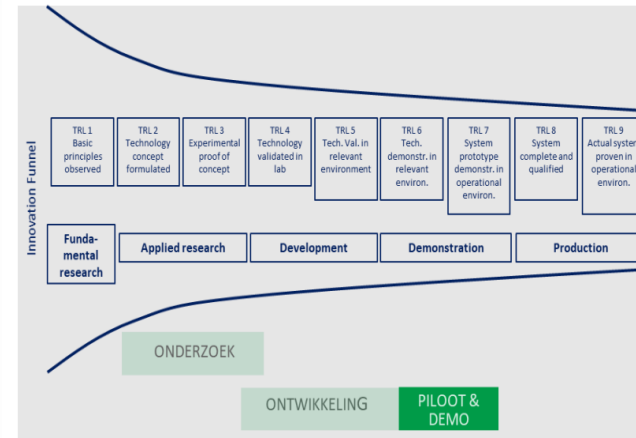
Innovation Funnel

TRL 1 Basic principles observed

TRL 2 Technology concept formulated

TRL 3 Experimental proof of concept

TRL 4 Technology validated in lab

TRL 5 Tech. Val. in relevant environment

TRL 6 Tech. demonstr. in relevant environ.

TRL 7 System prototype demonstr. in operational environ.

TRL 8 System complete and qualified

TRL 9 Actual syster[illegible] proven in operational environ.

Fundamental research

Applied research

Development

Demonstration

Production

ONDERZOEK

ONTWIKKELING

PILOOT & DEMO